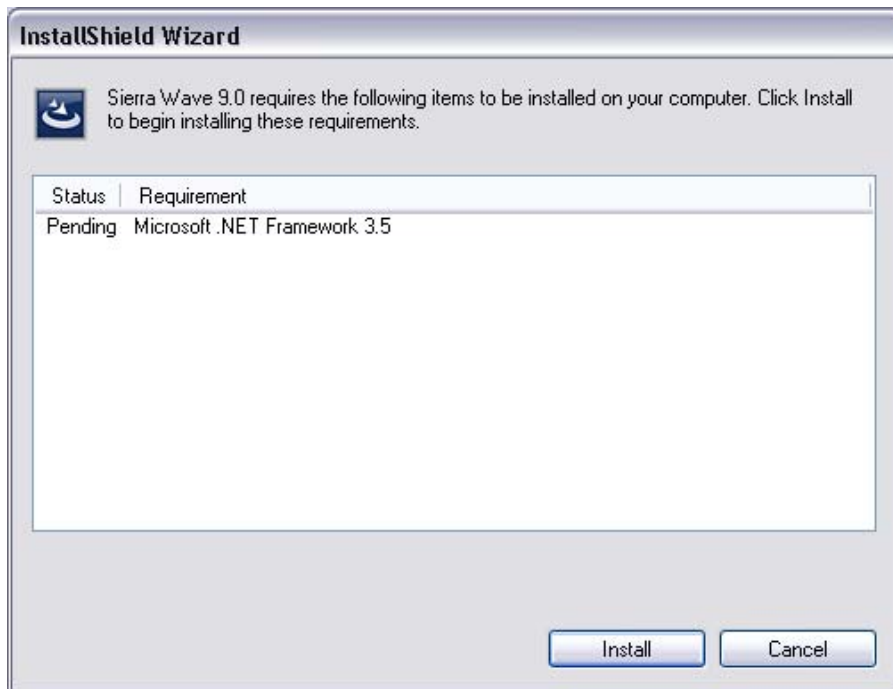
InstallShield Wizard

Sierra Wave 9.0 requires the following items to be installed on your computer. Click Install to begin installing these requirements.

| Status | Requirement |
|---|---|
| Pending | Microsoft .NET Framework 3.5 |

Install Cancel